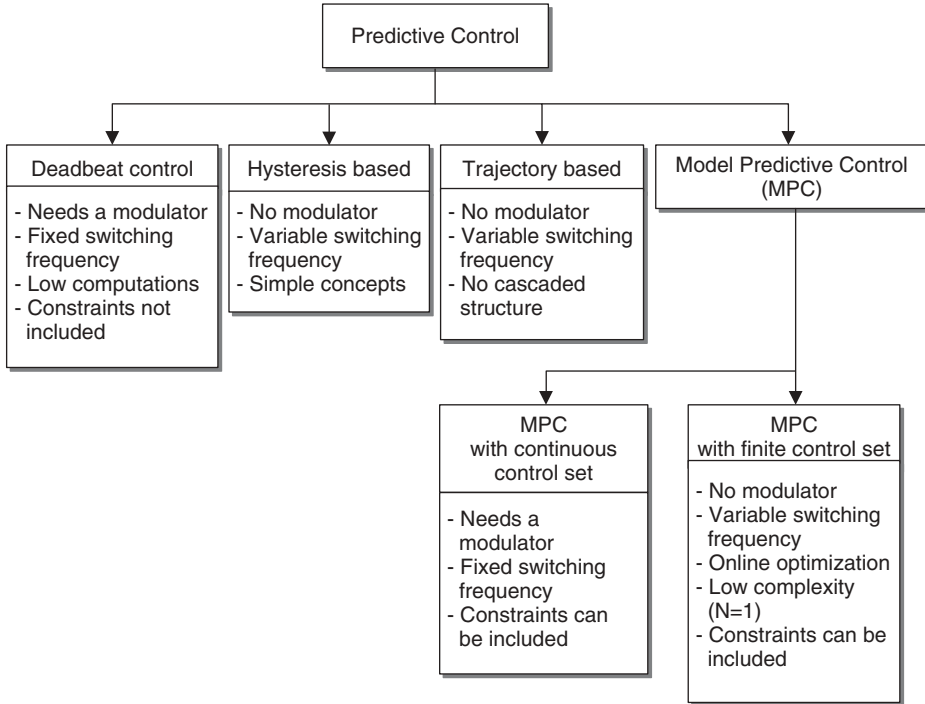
Predictive Control

Deadbeat control

- Needs a modulator
- Fixed switching frequency
- Low computations
- Constraints not included

Hysteresis based

- No modulator
- Variable switching frequency
- Simple concepts

Trajectory based

- No modulator
- Variable switching frequency
- No cascaded structure

Model Predictive Control (MPC)

MPC with continuous control set

- Needs a modulator
- Fixed switching frequency
- Constraints can be included

MPC with finite control set

- No modulator
- Variable switching frequency
- Online optimization
- Low complexity (N=1)
- Constraints can be included